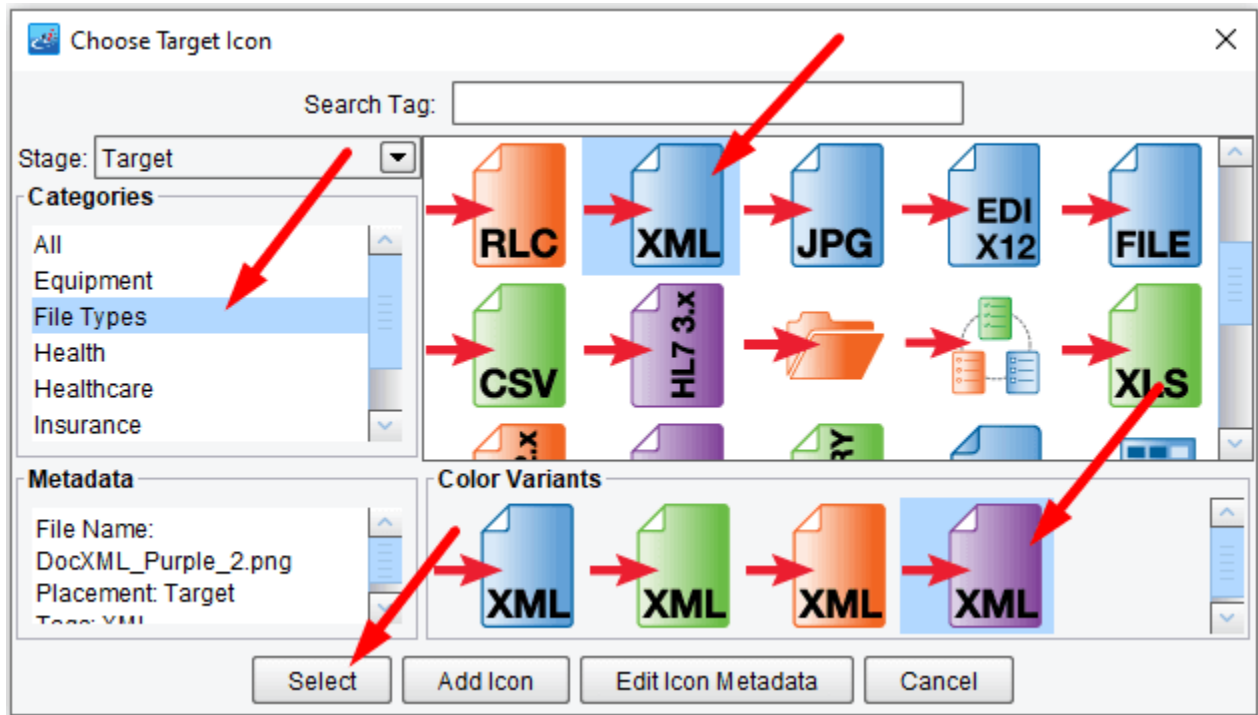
Choose Target Icon

Search Tag:

Stage: Target

Categories

All
Equipment
File Types
Health
Healthcare
Insurance

RLC
XML
JPG
EDI X12
FILE
CSV
HL7 3.x
XLS

Metadata

File Name:
DocXML_Purple_2.png
Placement: Target
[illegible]

Color Variants

XML
XML
XML
XML

Select
Add Icon
Edit Icon Metadata
Cancel